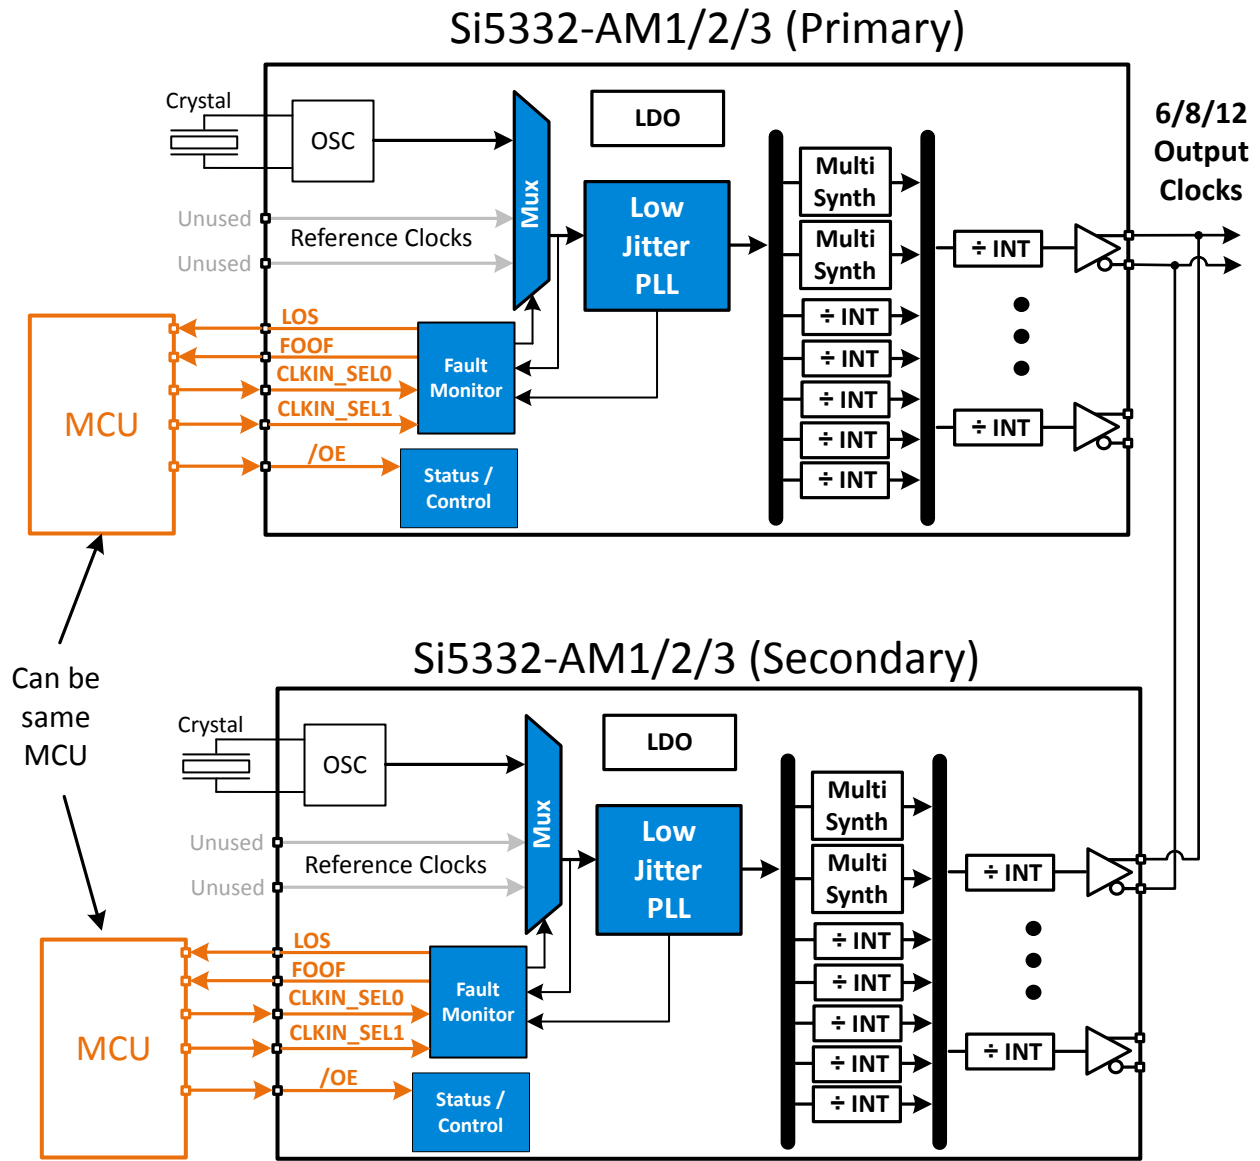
Si5332-AM1/2/3 (Primary)

Crystal

OSC

Mux

LDO

Low Jitter PLL

Multi Synth

Multi Synth

÷ INT

÷ INT

÷ INT

÷ INT

÷ INT

÷ INT

÷ INT

6/8/12 Output Clocks

Unused

Reference Clocks

Unused

LOS

FOOF

CLKIN_SEL0

CLKIN_SEL1

/OE

Fault Monitor

Status / Control

MCU

Can be same MCU

Si5332-AM1/2/3 (Secondary)

Crystal

OSC

Mux

LDO

Low Jitter PLL

Multi Synth

Multi Synth

÷ INT

÷ INT

÷ INT

÷ INT

÷ INT

÷ INT

÷ INT

Unused

Reference Clocks

Unused

LOS

FOOF

CLKIN_SEL0

CLKIN_SEL1

/OE

Fault Monitor

Status / Control

MCU